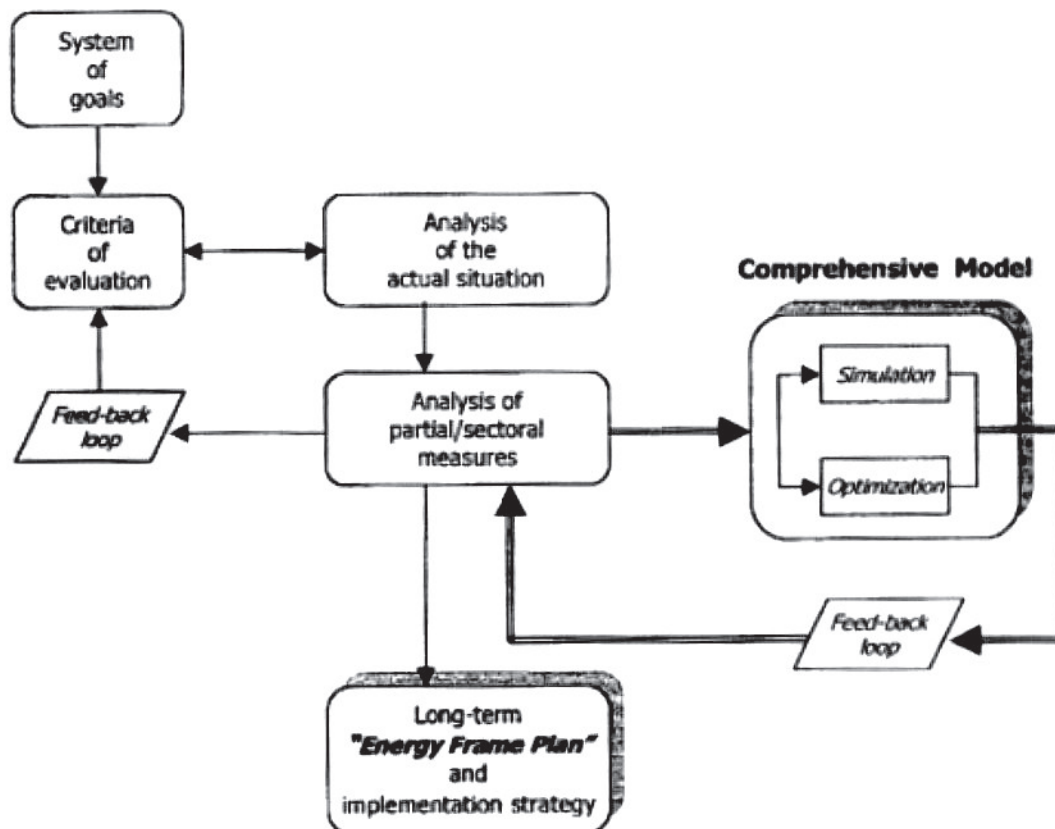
System of goals

Criteria of evaluation

Analysis of the actual situation

Comprehensive Model

Simulation

Optimization

Feed-back loop

Analysis of partial/sectoral measures

Feed-back loop

Long-term "Energy Frame Plan" and implementation strategy